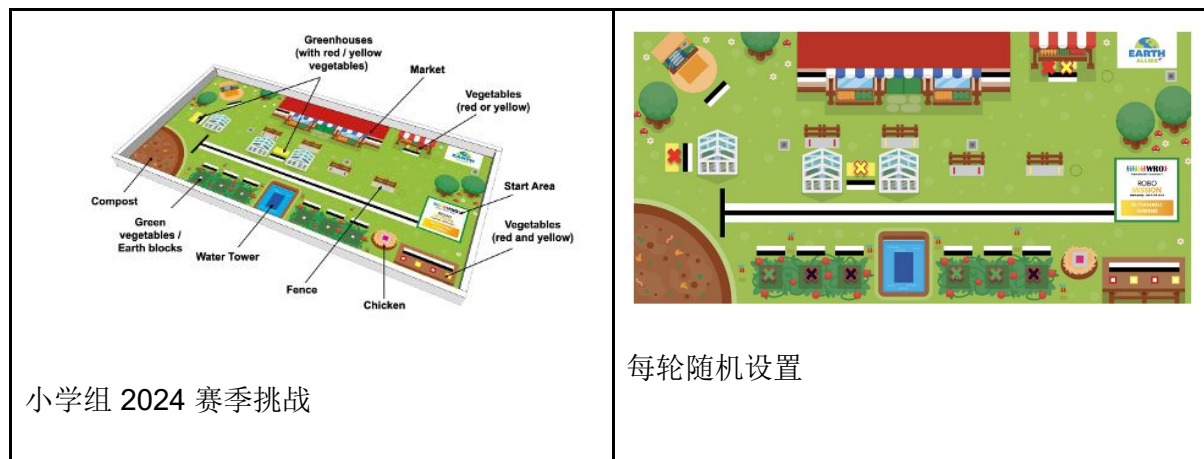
Greenhouses (with red / yellow vegetables)

Market

Vegetables (red or yellow)

Compost

Green vegetables / Earth blocks

Water Tower

Fence

Chicken

Start Area

Vegetables (red and yellow)

小学组 2024 赛季挑战

EARTH ALLIES

WRO

ROBO MISSION

每轮随机设置